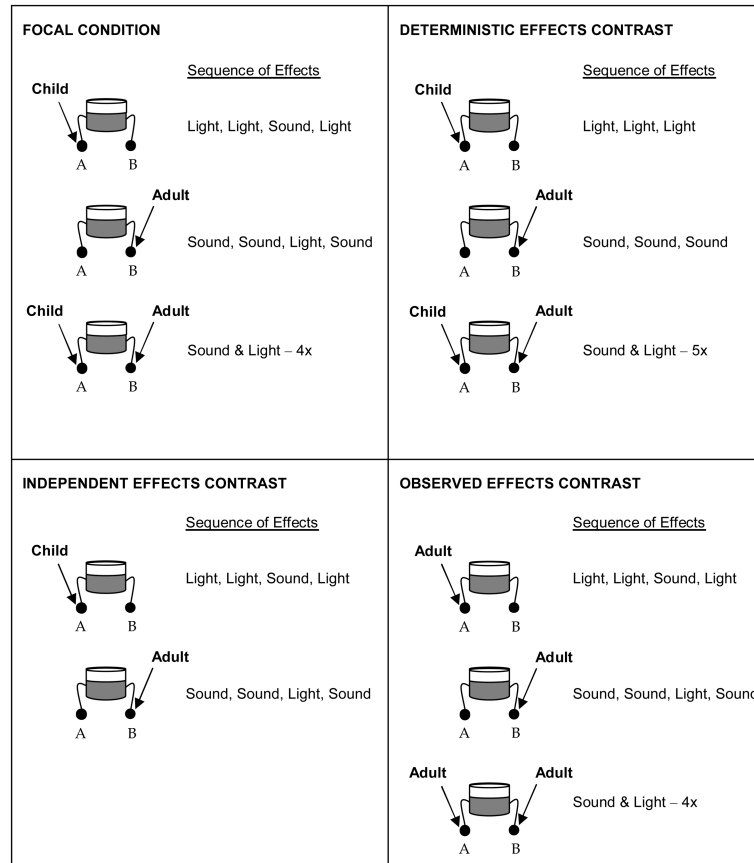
FOCAL CONDITION

Sequence of Effects

Child

A B

Light, Light, Sound, Light

Adult

A B

Sound, Sound, Light, Sound

Child Adult

A B

Sound & Light – 4x

DETERMINISTIC EFFECTS CONTRAST

Sequence of Effects

Child

A B

Light, Light, Light

Adult

A B

Sound, Sound, Sound

Child Adult

A B

Sound & Light – 5x

INDEPENDENT EFFECTS CONTRAST

Sequence of Effects

Child

A B

Light, Light, Sound, Light

Adult

A B

Sound, Sound, Light, Sound

OBSERVED EFFECTS CONTRAST

Sequence of Effects

Adult

A B

Light, Light, Sound, Light

Adult

A B

Sound, Sound, Light, Sound

Adult Adult

A B

Sound & Light – 4x